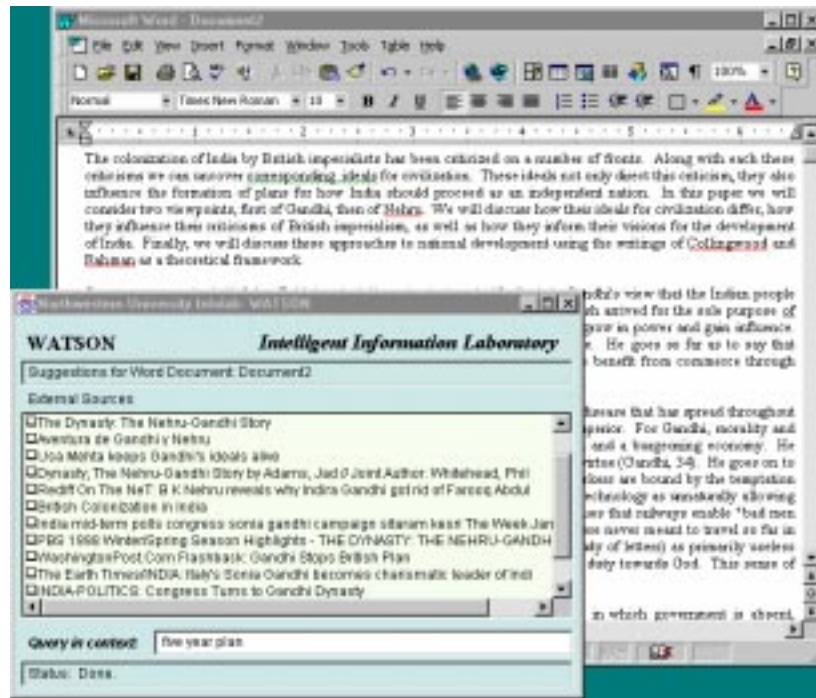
Microsoft Word - Document2

File Edit View Insert Format Window Tools Table Help

100%

Normal Times New Roman 10 B I U

The colonization of India by British imperialists has been criticized on a number of fronts. Along with each these criticisms we can uncover corresponding ideals for civilization. These ideals not only direct this criticism, they also influence the formation of plans for how India should proceed as an independent nation. In this paper we will consider two viewpoints, first of Gandhi, then of Nehru. We will discuss how their ideals for civilization differ, how they influence their criticisms of British imperialism, as well as how they inform their visions for the development of India. Finally, we will discuss these approaches to national development using the writings of Collingwood and Rahman as a theoretical framework.

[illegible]ndhi's view that the Indian people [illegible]h arrived for the sole purpose of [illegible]row in power and gain influence. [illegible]e. He goes so far as to say that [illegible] benefit from commerce through

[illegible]disease that has spread throughout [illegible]perior. For Gandhi, morality and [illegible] and a burgeoning economy. He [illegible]rtue (Gandhi, 34). He goes on to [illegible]dless are bound by the temptation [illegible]echnology as unwittingly allowing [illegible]es that railways enable "bad men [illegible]e never meant to travel so far in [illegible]ty of letters) as primarily useless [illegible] duty towards God. This sense of

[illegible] in which government is absent,

Northwestern University InfoLab - WATSON

WATSON Intelligent Information Laboratory

Suggestions for Word Document: Document2

External Sources

The Dynasty: The Nehru-Gandhi Story
Aventura de Gandhi y Nehru
Joa Mehta keeps Gandhi's ideals alive
Dynasty; The Nehru-Gandhi Story by Adams, Jad / Joint Author: Whitehead, Phil
Rediff On The NeT: B K Nehru reveals why Indira Gandhi got rid of Farooq Abdul
British Colonization in India
India mid-term polls congress sonia gandhi campaign sitaram kesri The Week Jan
PBS 1998 Winter/Spring Season Highlights - THE DYNASTY: THE NEHRU-GANDH
WashingtonPost.Com Flashback: Gandhi Stops British Plan
The Earth Times/INDIA: Italy's Sonia Gandhi becomes charismatic leader of Indi
INDIA-POLITICS: Congress Turns to Gandhi Dynasty

Query in context: five year plan

Status: Done.